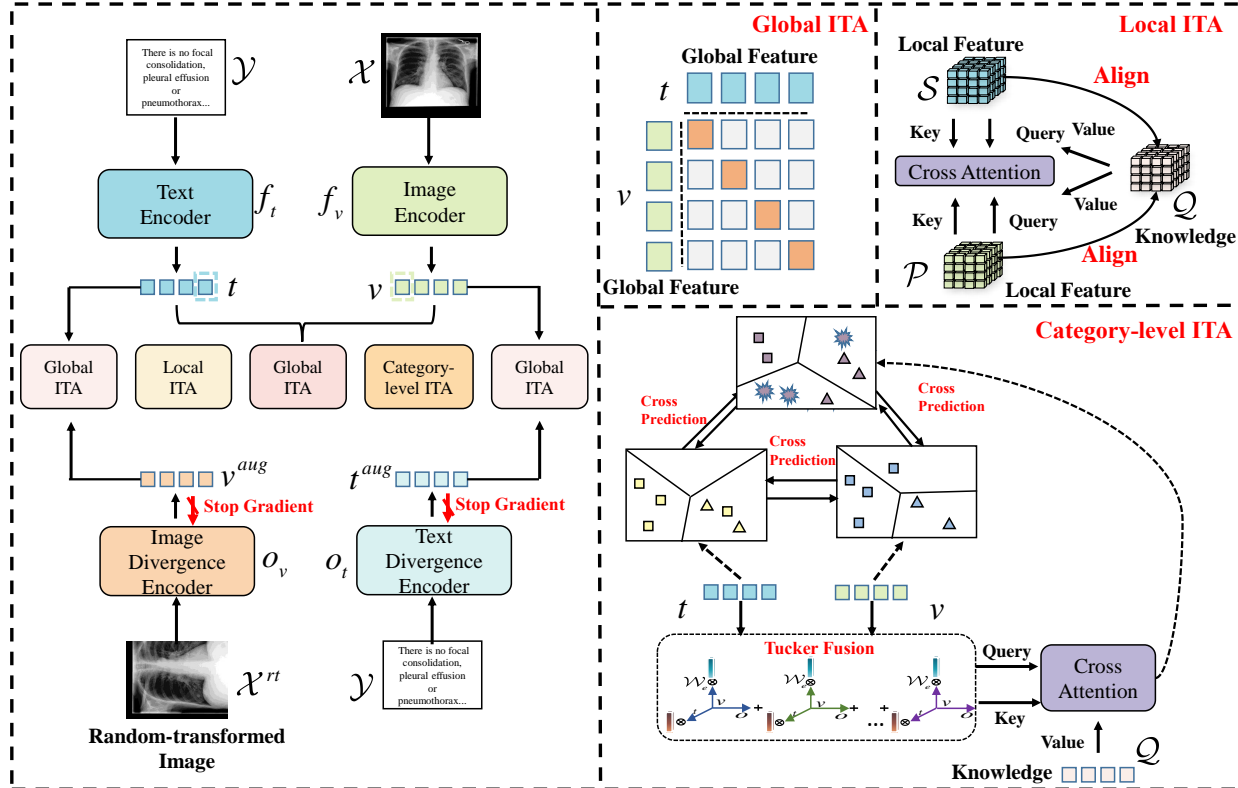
There is no focal consolidation, pleural effusion or pneumothorax...

$\mathcal{Y}$

$\mathcal{X}$

Text Encoder

$f_t$

$f_v$

Image Encoder

$t$

$v$

Global ITA

Local ITA

Global ITA

Category-level ITA

Global ITA

$v^{aug}$

$t^{aug}$

Stop Gradient

Stop Gradient

Image Divergence Encoder

$o_v$

$o_t$

Text Divergence Encoder

$\mathcal{X}^{rt}$

$\mathcal{Y}$

There is no focal consolidation, pleural effusion or pneumothorax...

Random-transformed Image

Global ITA

Global Feature

$t$

$v$

Global Feature

Local ITA

Local Feature

$\mathcal{S}$

Align

Key

Query

Value

Cross Attention

Value

Key

Query

$\mathcal{Q}$

Knowledge

$\mathcal{P}$

Align

Local Feature

Category-level ITA

Cross Prediction

Cross Prediction

Cross Prediction

$t$

$v$

Tucker Fusion

$\mathcal{W}_c$

$\mathcal{W}_c$

$t$

$v$

$o$

$t$

$v$

$o$

...

$t$

$v$

$o$

Query

Cross Attention

Key

Value

$\mathcal{Q}$

Knowledge